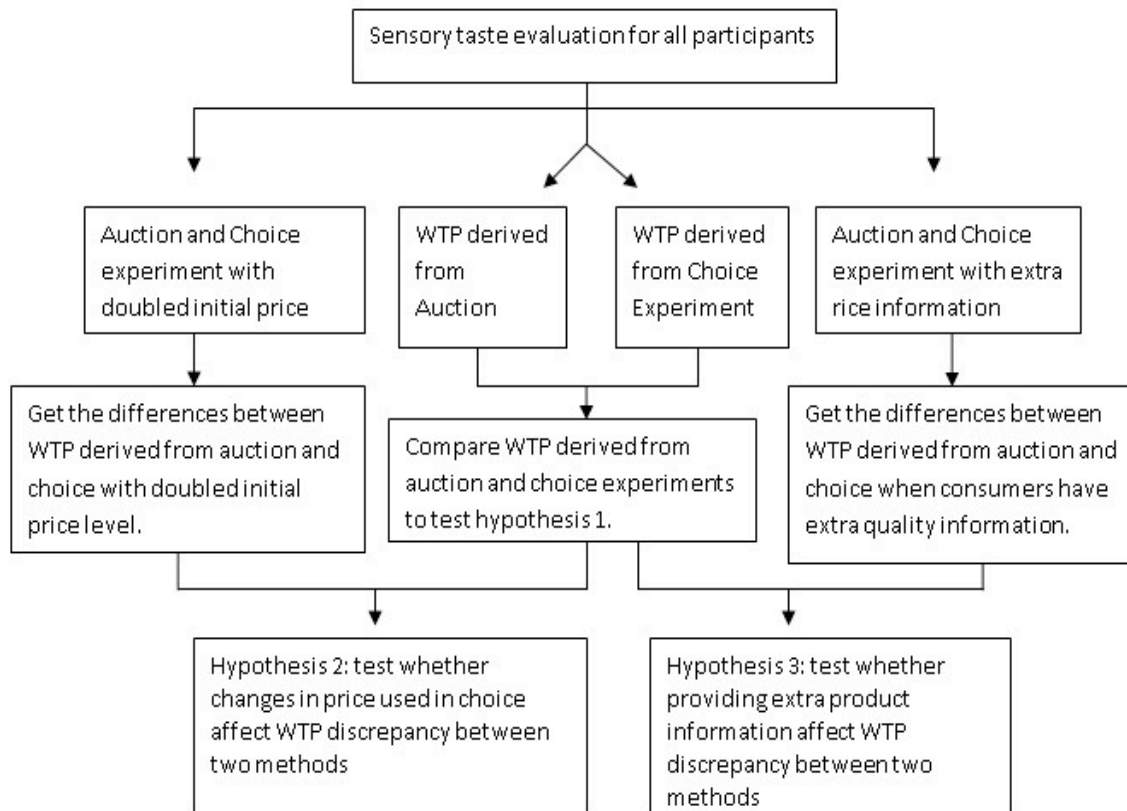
Sensory taste evaluation for all participants

Auction and Choice experiment with doubled initial price

WTP derived from Auction

WTP derived from Choice Experiment

Auction and Choice experiment with extra rice information

Get the differences between WTP derived from auction and choice with doubled initial price level.

Compare WTP derived from auction and choice experiments to test hypothesis 1.

Get the differences between WTP derived from auction and choice when consumers have extra quality information.

Hypothesis 2: test whether changes in price used in choice affect WTP discrepancy between two methods

Hypothesis 3: test whether providing extra product information affect WTP discrepancy between two methods